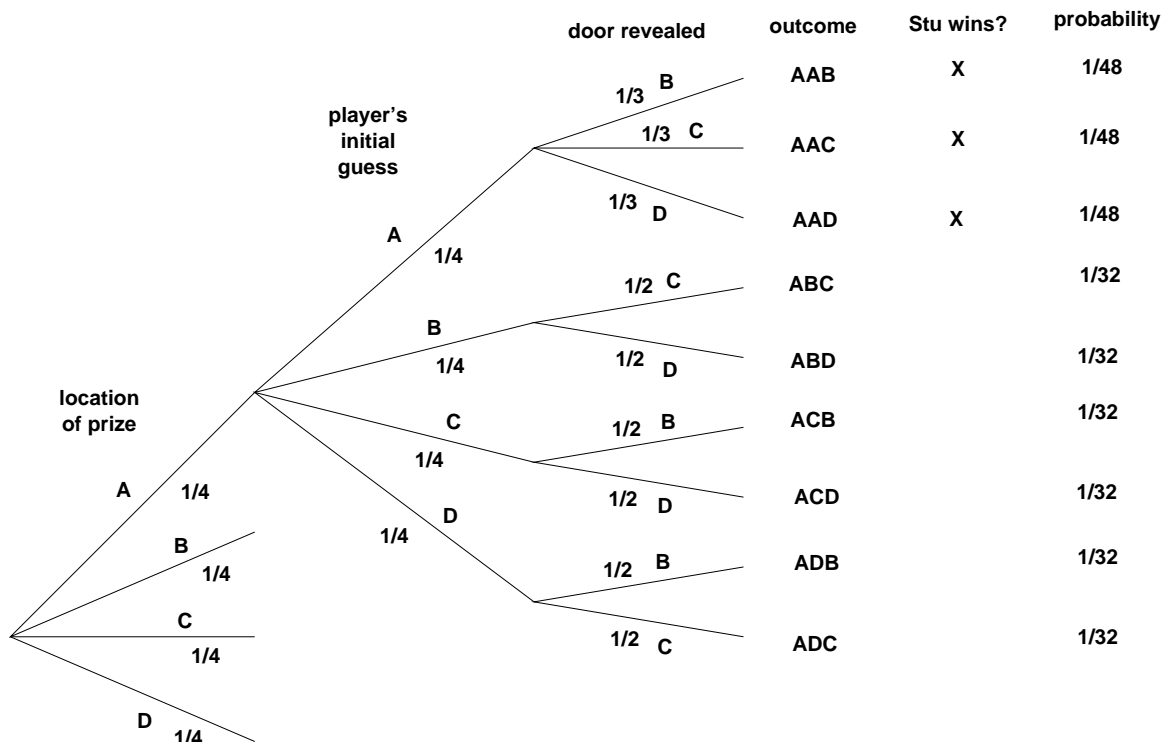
door revealed

outcome

Stu wins?

probability

player's initial guess

location of prize

A 1/4

B 1/4

C 1/4

D 1/4

A 1/4

B 1/4

C 1/4

D 1/4

1/3 B

1/3 C

1/3 D

1/2 C

1/2 D

1/2 B

1/2 D

1/2 B

1/2 C

| outcome | Stu wins? | probability |
|---|---|---|
| AAB | X | 1/48 |
| AAC | X | 1/48 |
| AAD | X | 1/48 |
| ABC | | 1/32 |
| ABD | | 1/32 |
| ACB | | 1/32 |
| ACD | | 1/32 |
| ADB | | 1/32 |
| ADC | | 1/32 |